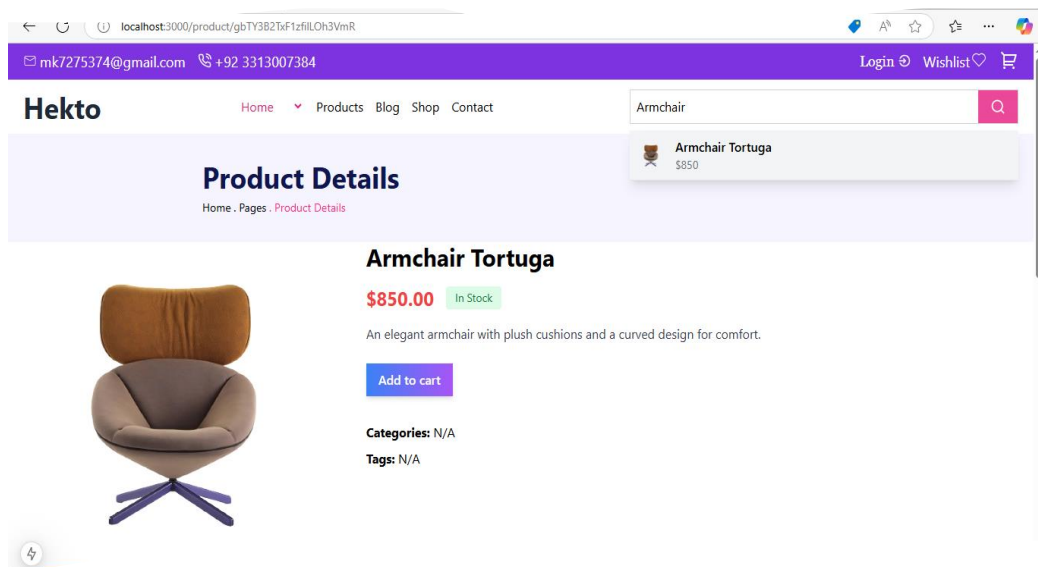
localhost:3000/product/gbTY3B2TxF1zfilLOh3VmR

mk7275374@gmail.com +92 3313007384

Login Wishlist

Hekto

Home Products Blog Shop Contact

Armchair

Armchair Tortuga
$850

Product Details

Home . Pages . Product Details

Armchair Tortuga

$850.00 In Stock

An elegant armchair with plush cushions and a curved design for comfort.

Add to cart

Categories: N/A

Tags: N/A